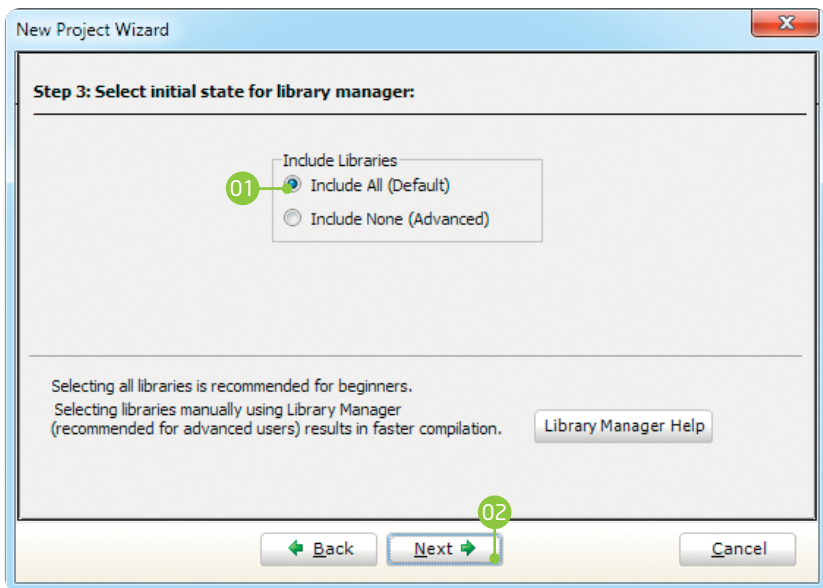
New Project Wizard

Step 3: Select initial state for library manager:

Include Libraries

01

Include All (Default)

Include None (Advanced)

Selecting all libraries is recommended for beginners.
Selecting libraries manually using Library Manager (recommended for advanced users) results in faster compilation.

Library Manager Help

02

Back

Next

Cancel